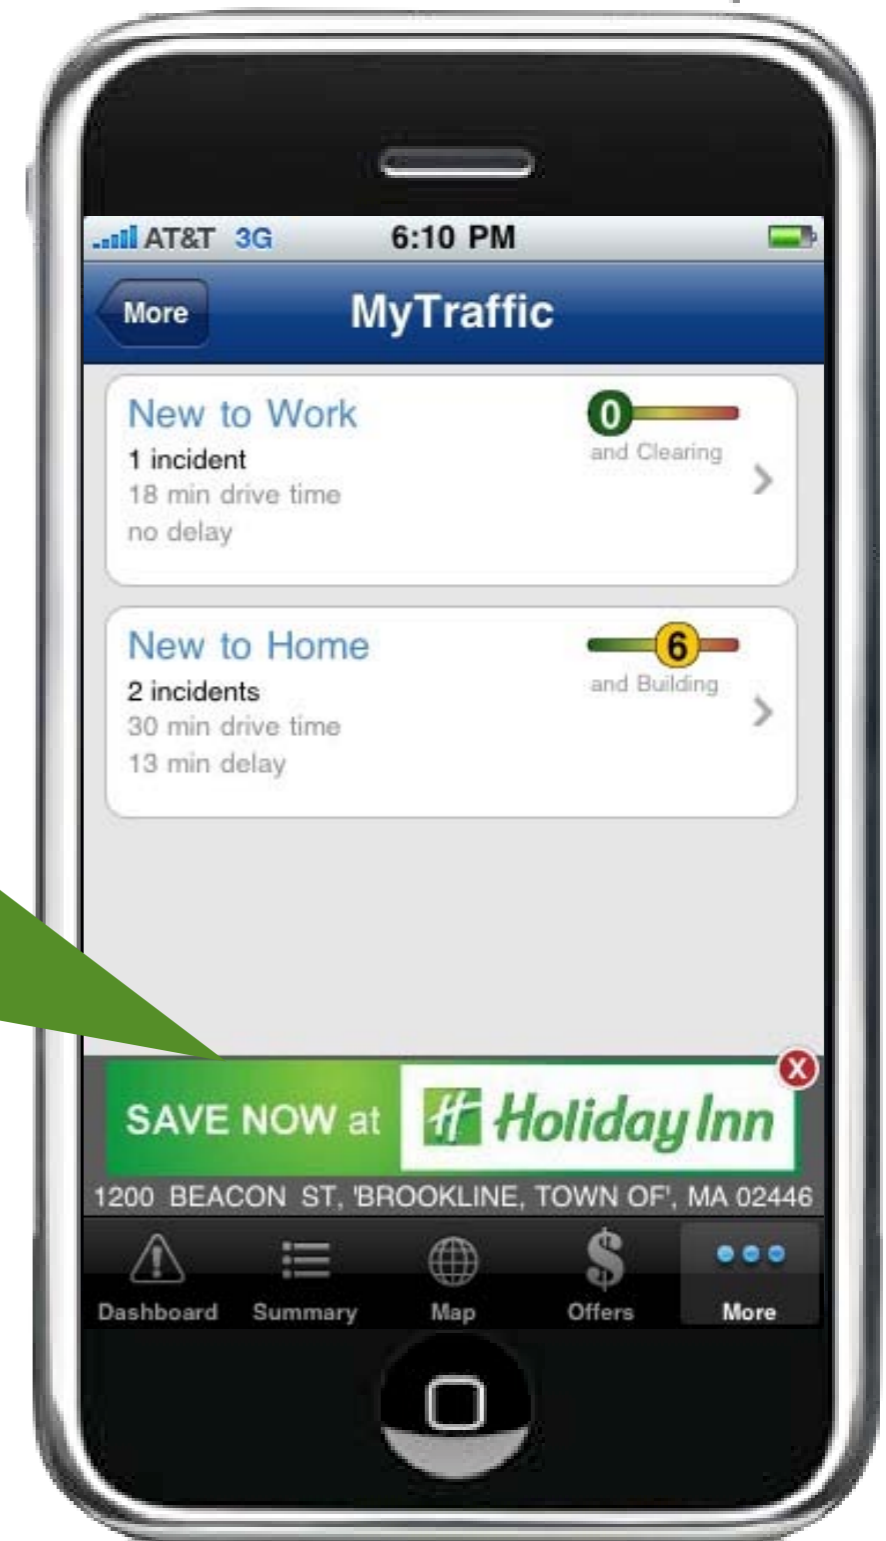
AT&T 3G 6:10 PM

More MyTraffic

New to Work
0
and Clearing
1 incident
18 min drive time
no delay

New to Home
6
and Building
2 incidents
30 min drive time
13 min delay

SAVE NOW at Holiday Inn
1200 BEACON ST, 'BROOKLINE, TOWN OF', MA 02446

Dashboard Summary Map Offers More